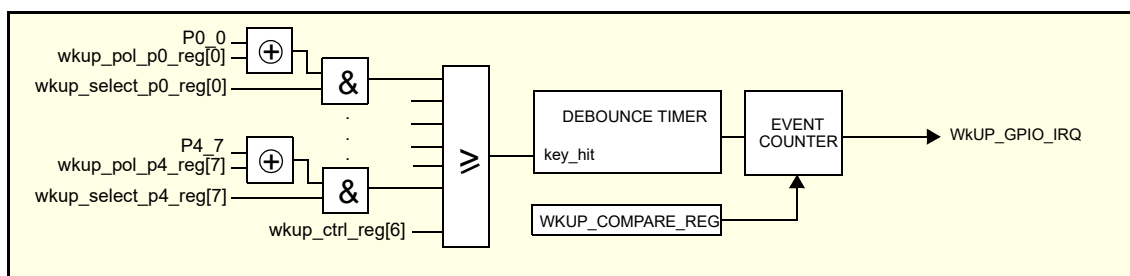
P0_0
wkup_pol_p0_reg[0]
$\oplus$
&
wkup_select_p0_reg[0]

P4_7
wkup_pol_p4_reg[7]
$\oplus$
&
wkup_select_p4_reg[7]

wkup_ctrl_reg[6]

$\geqslant$

DEBOUNCE TIMER
key_hit

EVENT COUNTER

WKUP_COMPARE_REG

WkUP_GPIO_IRQ